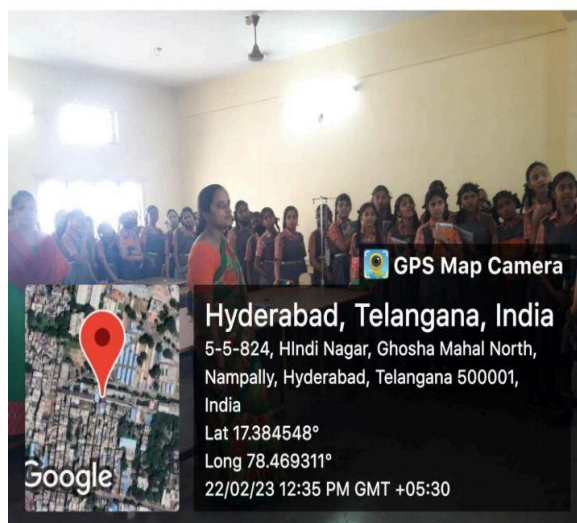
GPS Map Camera

Hyderabad, Telangana, India

5-5-824, HIndi Nagar, Ghosha Mahal North, Nampally, Hyderabad, Telangana 500001, India

Lat 17.384548°

Long 78.469311°

22/02/23 12:35 PM GMT +05:30

Google